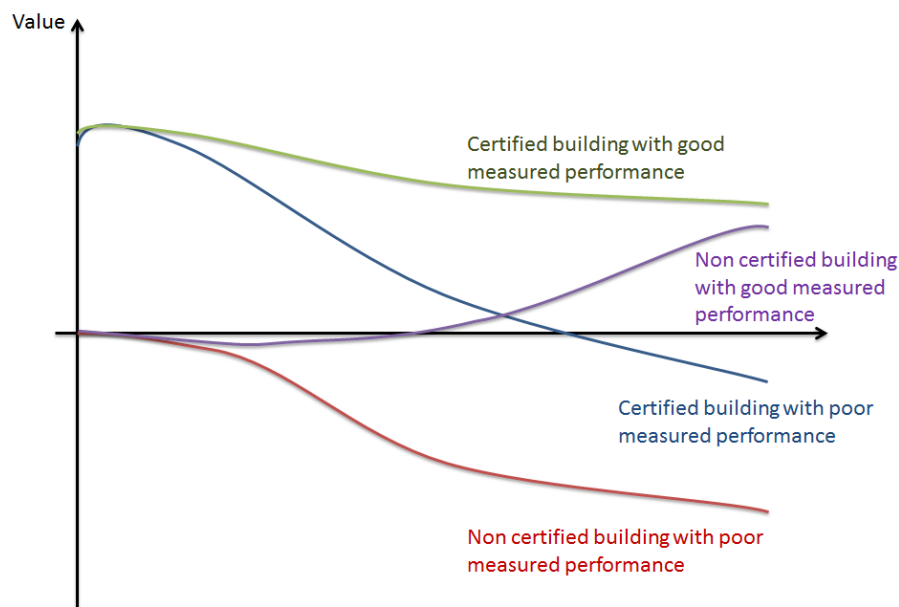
Value

Certified building with good measured performance

Non certified building with good measured performance

Certified building with poor measured performance

Non certified building with poor measured performance